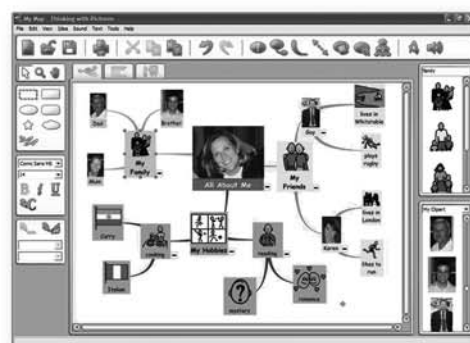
My Map - Thinking with Pictures

File Edit View Idea Sound Text Tools Help

Comic Sans MS

Dad

Brother

Mum

My Family

All About Me

My Friends

Roy

lived in Whitstable

plays rugby

lived in London

Karen

likes to run

Curry

cooking

My Hobbies

reading

Italian

mystery

romance

Family

My Clipart